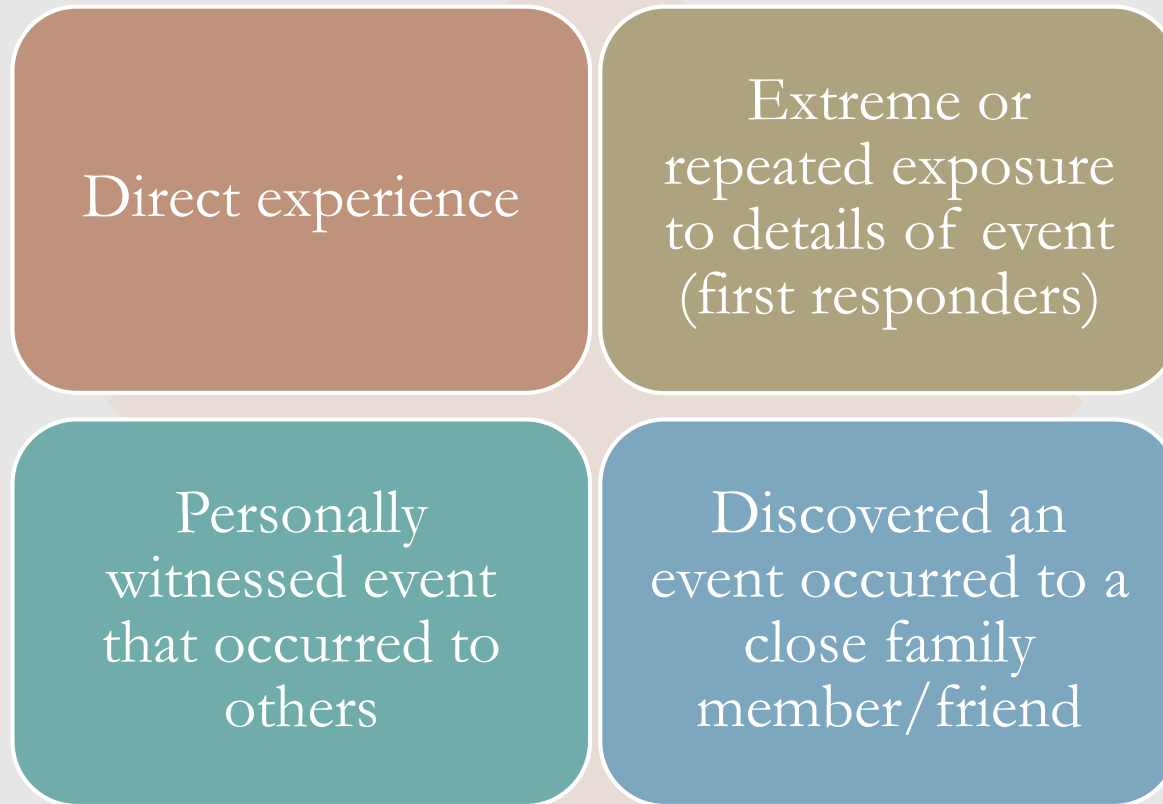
Direct experience

Extreme or repeated exposure to details of event (first responders)

Personally witnessed event that occurred to others

Discovered an event occurred to a close family member/friend